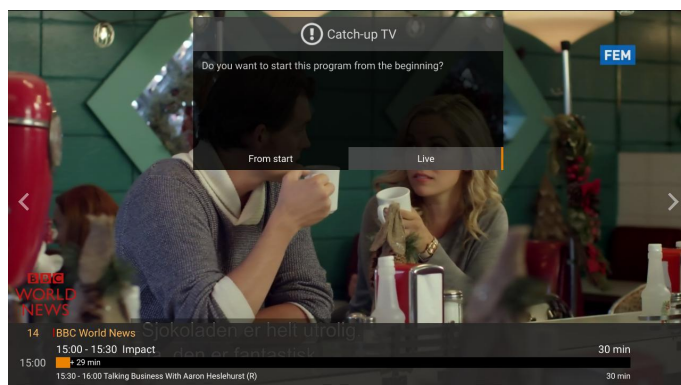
Catch-up TV

Do you want to start this program from the beginning?

From start

Live

FEM

BBC WORLD NEWS

14 BBC World News

Sjokoladen er helt utrolig,

den er fantastisk

15:00 - 15:30 Impact

30 min

15:00

+ 29 min

15:30 - 16:00 Talking Business With Aaron Heslehurst (R)

30 min